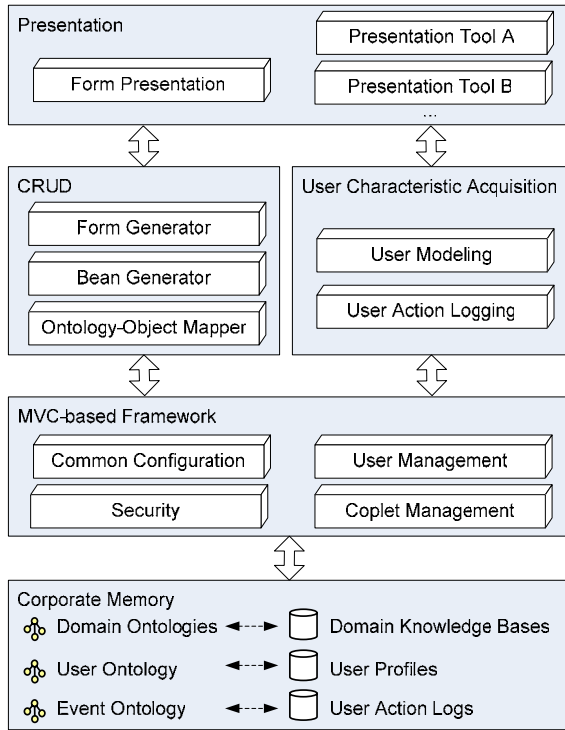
Presentation

Presentation Tool A

Form Presentation

Presentation Tool B

...

CRUD

Form Generator

Bean Generator

Ontology-Object Mapper

User Characteristic Acquisition

User Modeling

User Action Logging

MVC-based Framework

Common Configuration

Security

User Management

Coplet Management

Corporate Memory

Domain Ontologies

Domain Knowledge Bases

User Ontology

User Profiles

Event Ontology

User Action Logs